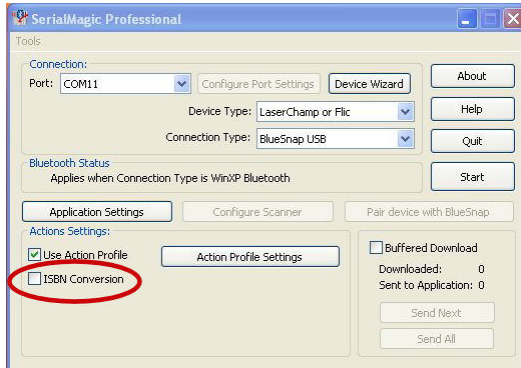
SerialMagic Professional

Tools

Connection:

Port: COM11

Configure Port Settings

Device Wizard

Device Type: LaserChamp or Flic

Connection Type: BlueSnap USB

About

Help

Quit

Bluetooth Status

Applies when Connection Type is WinXP Bluetooth

Start

Application Settings

Configure Scanner

Pair device with BlueSnap

Actions Settings:

Use Action Profile

Action Profile Settings

ISBN Conversion

Buffered Download

Downloaded: 0

Sent to Application: 0

Send Next

Send All